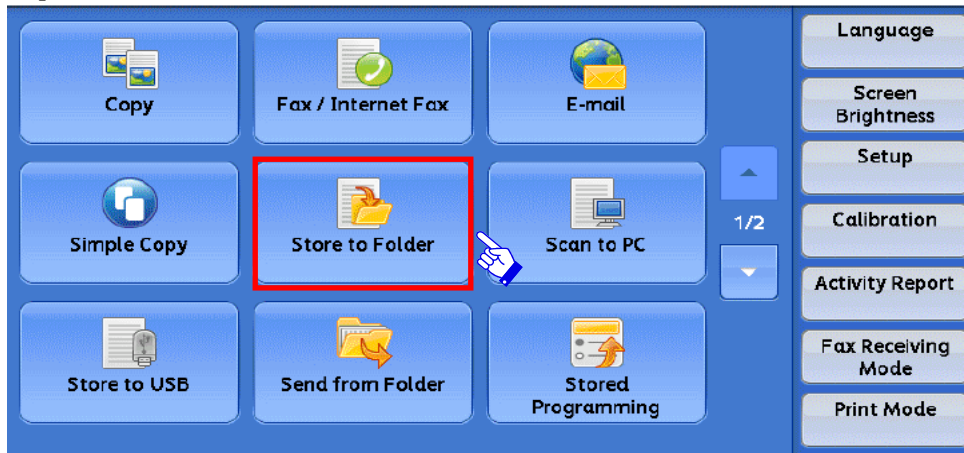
Copy

Fax / Internet Fax

E-mail

Simple Copy

Store to Folder

Scan to PC

1/2

Store to USB

Send from Folder

Stored Programming

Language

Screen Brightness

Setup

Calibration

Activity Report

Fax Receiving Mode

Print Mode